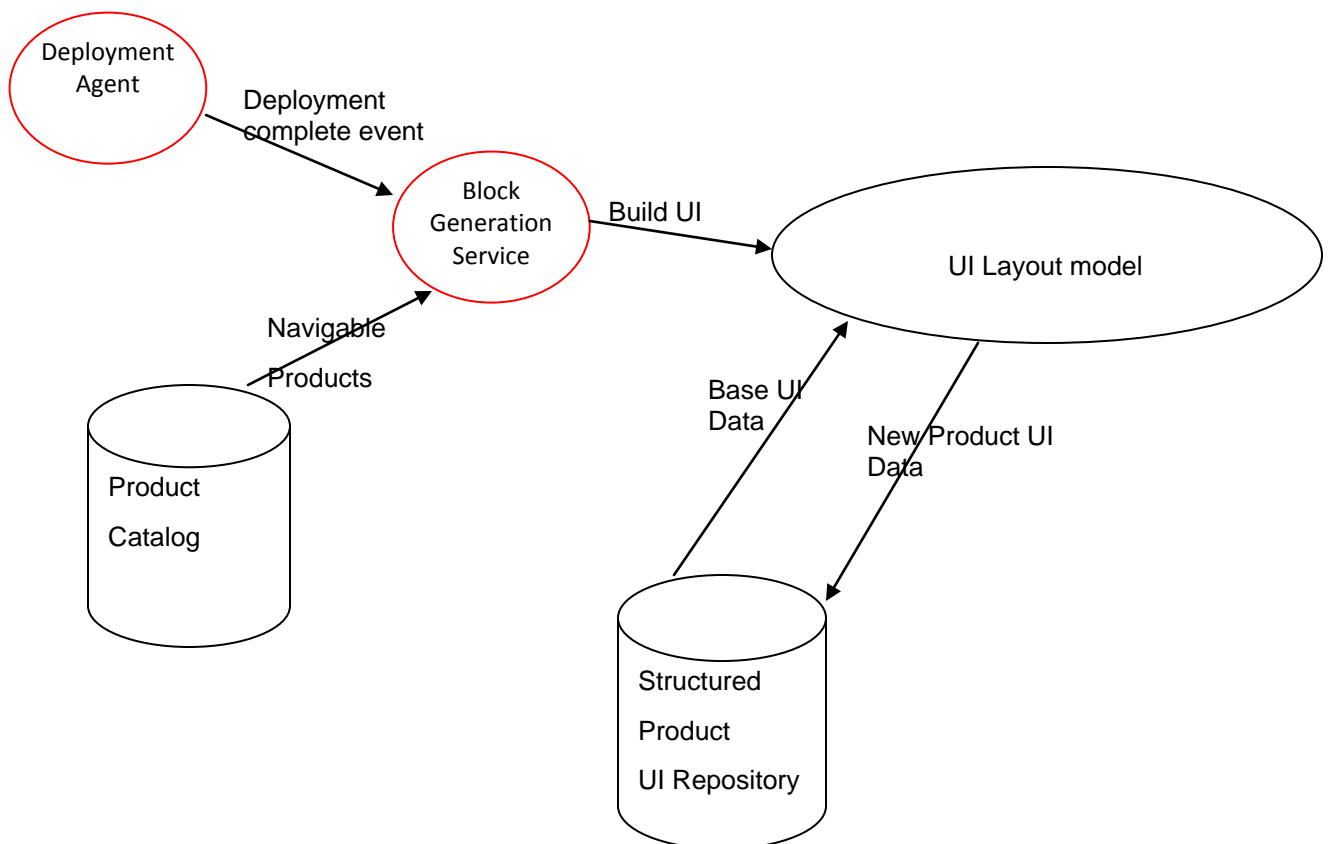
Deployment Agent

Deployment complete event

Block Generation Service

Build UI

UI Layout model

Navigable Products

Product Catalog

Base UI Data

New Product UI Data

Structured Product UI Repository